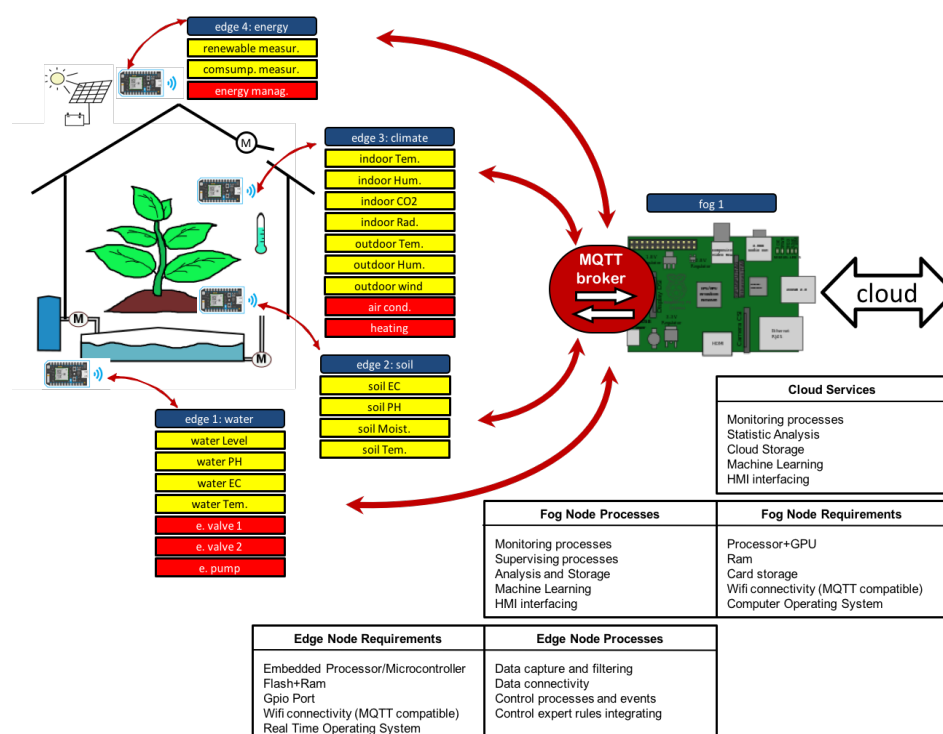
edge 4: energy
renewable measur.
comsump. measur.
energy manag.

edge 3: climate
indoor Tem.
indoor Hum.
indoor CO2
indoor Rad.
outdoor Tem.
outdoor Hum.
outdoor wind
air cond.
heating

M

M

M

edge 2: soil
soil EC
soil PH
soil Moist.
soil Tem.

edge 1: water
water Level
water PH
water EC
water Tem.
e. valve 1
e. valve 2
e. pump

fog 1

MQTT broker

cloud

| Cloud Services |
|---|
| Monitoring processes<br>Statistic Analysis<br>Cloud Storage<br>Machine Learning<br>HMI interfacing |

| Fog Node Processes | Fog Node Requirements |
|---|---|
| Monitoring processes<br>Supervising processes<br>Analysis and Storage<br>Machine Learning<br>HMI interfacing | Processor+GPU<br>Ram<br>Card storage<br>Wifi connectivity (MQTT compatible)<br>Computer Operating System |

| Edge Node Requirements | Edge Node Processes |
|---|---|
| Embedded Processor/Microcontroller<br>Flash+Ram<br>Gpio Port<br>Wifi connectivity (MQTT compatible)<br>Real Time Operating System | Data capture and filtering<br>Data connectivity<br>Control processes and events<br>Control expert rules integrating |